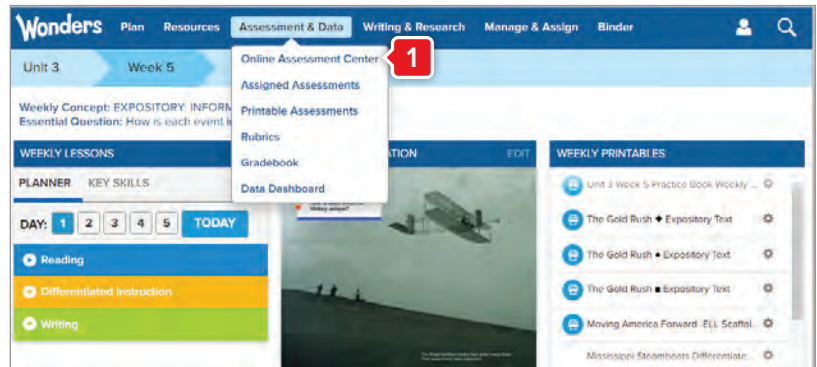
Wonders Plan Resources Assessment & Data Writing & Research Manage & Assign Binder

Unit 3 Week 5

Online Assessment Center
Assigned Assessments
Printable Assessments
Rubrics
Gradebook
Data Dashboard

1

Weekly Concept: EXPOSITORY: INFORM
Essential Question: How is each event i

WEEKLY LESSONS
PLANNER KEY SKILLS
DAY: 1 2 3 4 5 TODAY
Reading
Differentiated Instruction
Writing

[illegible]ATION EDIT

WEEKLY PRINTABLES
Unit 3 Week 5 Practice Book Weekly ...
The Gold Rush ◆ Expository Text
The Gold Rush ● Expository Text
The Gold Rush ■ Expository Text
Moving America Forward ELL Scaffol...
Mississippi Steamboats Differentiate...